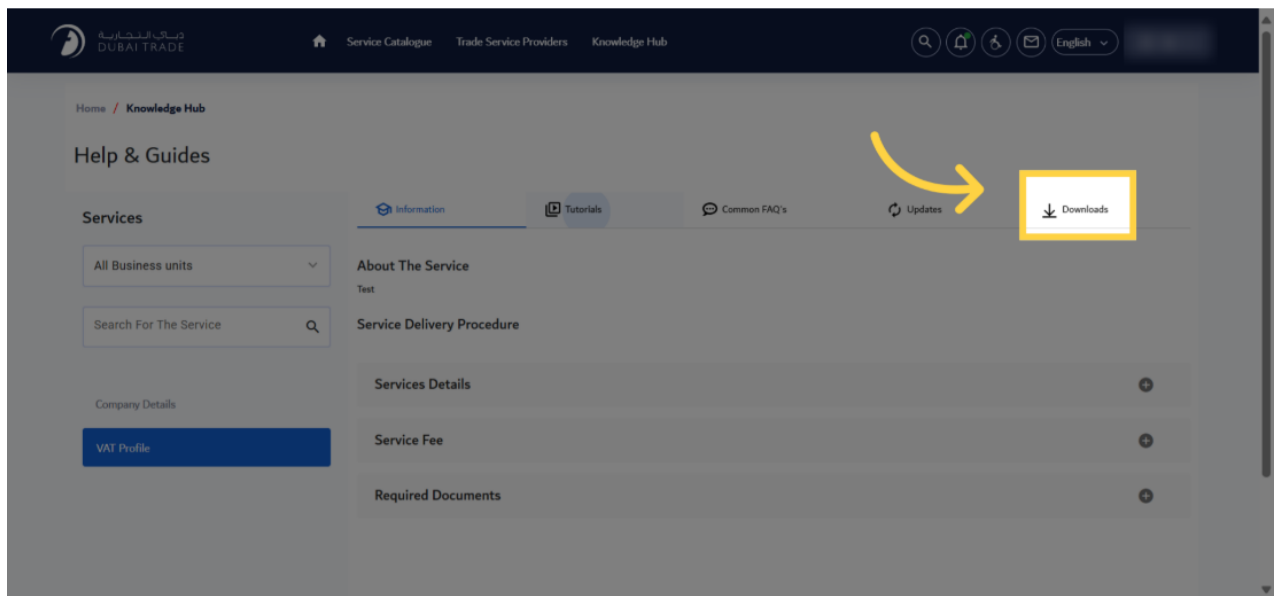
دبي التجارية
DUBAI TRADE

Service Catalogue Trade Service Providers Knowledge Hub

English

Home / Knowledge Hub

Help & Guides

Services

All Business units

Search For The Service

Company Details

VAT Profile

Information Tutorials Common FAQ's Updates Downloads

About The Service

Test

Service Delivery Procedure

Services Details

Service Fee

Required Documents